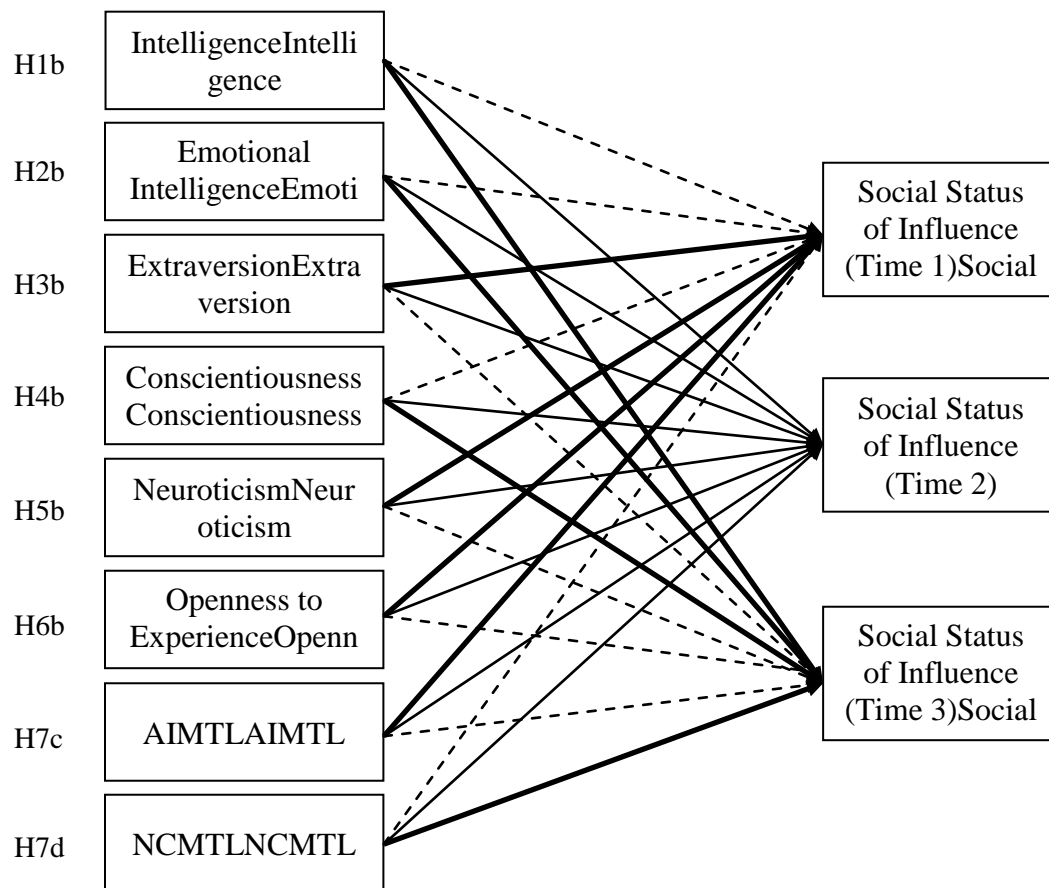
H1b

IntelligenceIntelligence

H2b

Emotional IntelligenceEmoti

H3b

ExtraversionExtraversion

H4b

Conscientiousness Conscientiousness

H5b

NeuroticismNeuroticism

H6b

Openness to ExperienceOpenn

H7c

AIMTLAIMTL

H7d

NCMTLNCMTL

Social Status of Influence (Time 1)Social

Social Status of Influence (Time 2)

Social Status of Influence (Time 3)Social